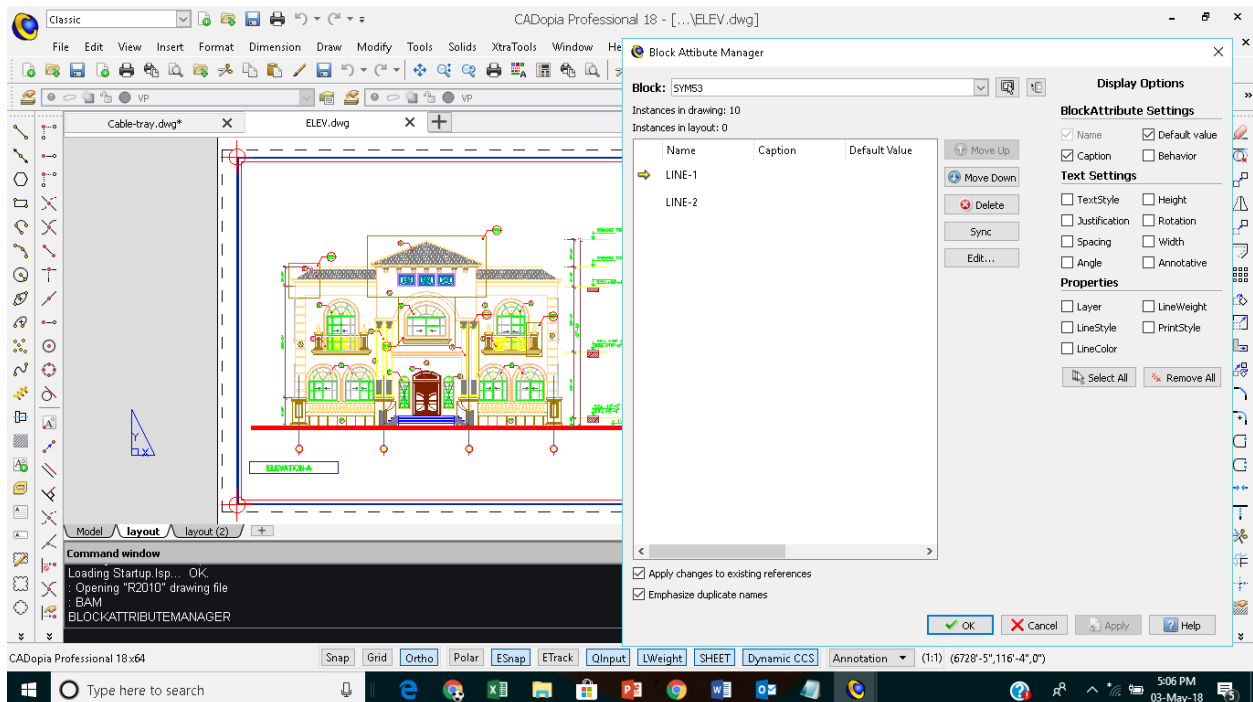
Classic

CADopia Professional 18 - [...\ELEV.dwg]

File Edit View Insert Format Dimension Draw Modify Tools Solids XtraTools Window He

VP

VP

Cable-tray.dwg*

ELEV.dwg

ELEVATION-A

Model layout layout (2)

Command window

Loading Startup.lsp... OK.
: Opening "R2010" drawing file
: BAM
BLOCKATTRIBUTEMANAGER

Block Attibute Manager

Block: SYM53

Instances in drawing: 10
Instances in layout: 0

| Name | Caption | Default Value |
|---|---|---|
| LINE-1 | | |
| LINE-2 | | |

Move Up
Move Down
Delete
Sync
Edit...

Display Options

BlockAttribute Settings
Name
Default value
Caption
Behavior

Text Settings
TextStyle
Height
Justification
Rotation
Spacing
Width
Angle
Annotative

Properties
Layer
LineWeight
LineStyle
PrintStyle
LineColor

Select All
Remove All

Apply changes to existing references
Emphasize duplicate names

OK
Cancel
Apply
Help

CADopia Professional 18 x64

Snap Grid Ortho Polar ESnap ETrack QInput LWeight SHEET Dynamic CCS Annotation (1:1) (6728'-5",116'-4",0")

Type here to search

5:06 PM
03-May-18